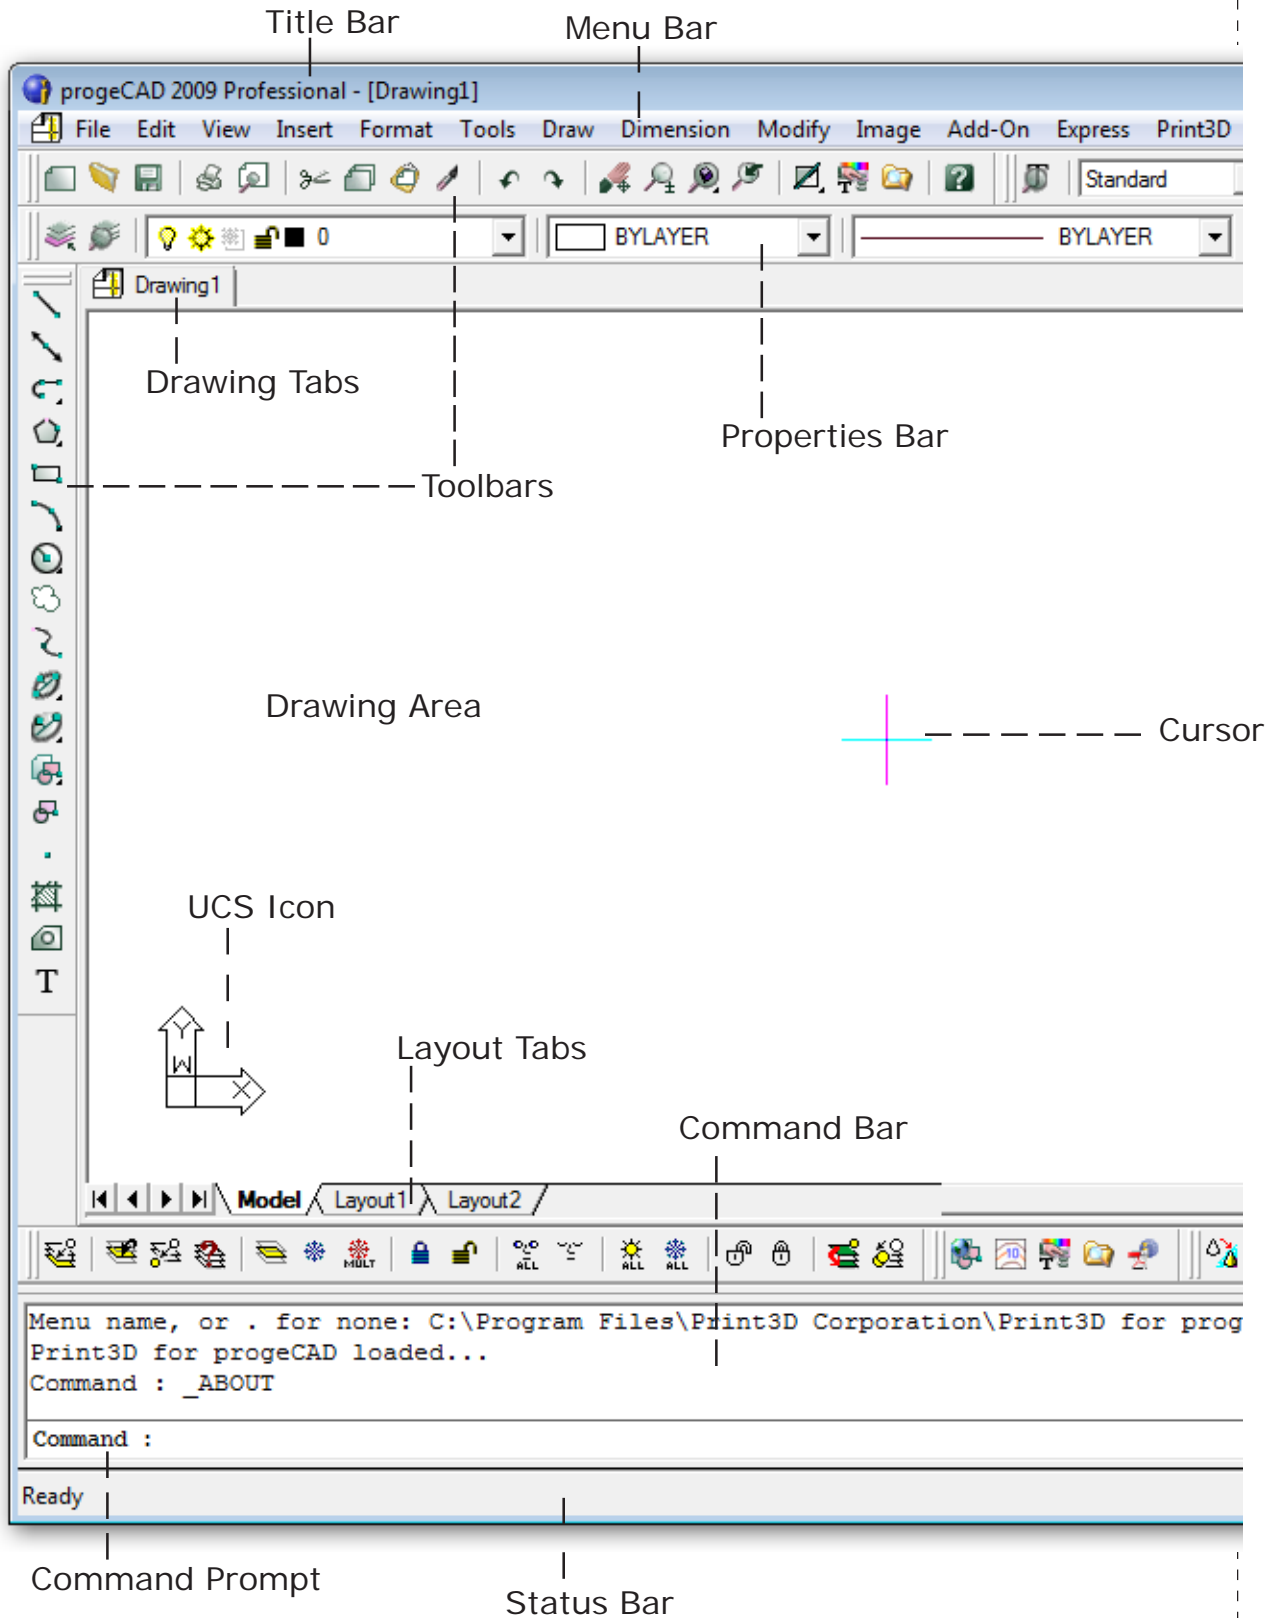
Title Bar

Menu Bar

progeCAD 2009 Professional - [Drawing1]

File Edit View Insert Format Tools Draw Dimension Modify Image Add-On Express Print3D

Standard

0

BYLAYER

BYLAYER

Drawing1

Drawing Tabs

Properties Bar

Toolbars

Drawing Area

Cursor

UCS Icon

Layout Tabs

Command Bar

Model Layout1 Layout2

Menu name, or . for none: C:\Program Files\Print3D Corporation\Print3D for prog
Print3D for progeCAD loaded...
Command : _ABOUT

Command :

Ready

Command Prompt

Status Bar